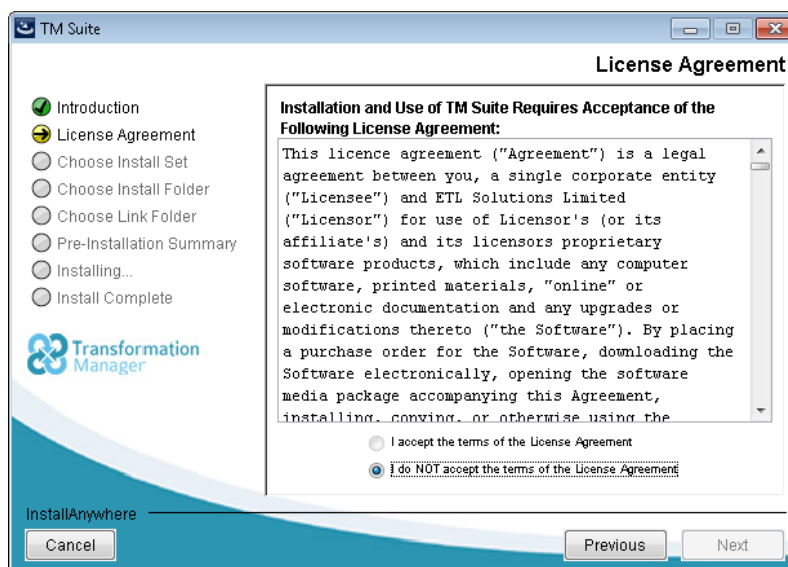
TM Suite

License Agreement

Introduction
License Agreement
Choose Install Set
Choose Install Folder
Choose Link Folder
Pre-Installation Summary
Installing...
Install Complete

Transformation Manager

Installation and Use of TM Suite Requires Acceptance of the Following License Agreement:

This licence agreement ("Agreement") is a legal agreement between you, a single corporate entity ("Licensee") and ETL Solutions Limited ("Licensor") for use of Licensor's (or its affiliate's) and its licensors proprietary software products, which include any computer software, printed materials, "online" or electronic documentation and any upgrades or modifications thereto ("the Software"). By placing a purchase order for the Software, downloading the Software electronically, opening the software media package accompanying this Agreement, installing, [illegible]

I accept the terms of the License Agreement
I do NOT accept the terms of the License Agreement

InstallAnywhere

Cancel

Previous

Next